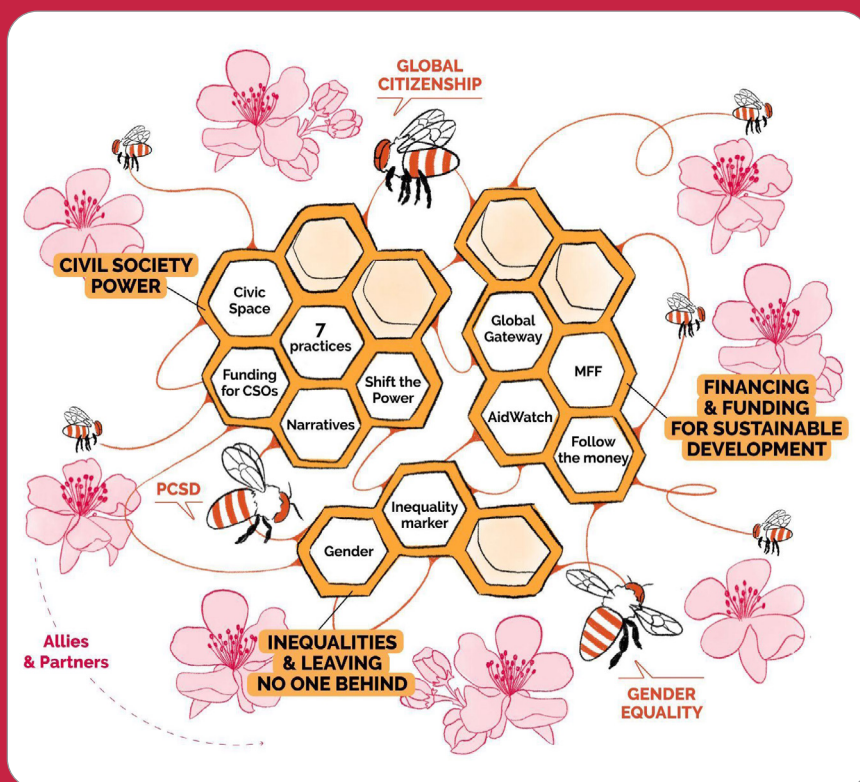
GLOBAL CITIZENSHIP

CIVIL SOCIETY POWER

Civic Space

7 practices

Funding for CSOs

Shift the Power

Narratives

Global Gateway

MFF

AidWatch

Follow the money

FINANCING & FUNDING FOR SUSTAINABLE DEVELOPMENT

PCSD

Inequality marker

Gender

Allies & Partners

INEQUALITIES & LEAVING NO ONE BEHIND

GENDER EQUALITY